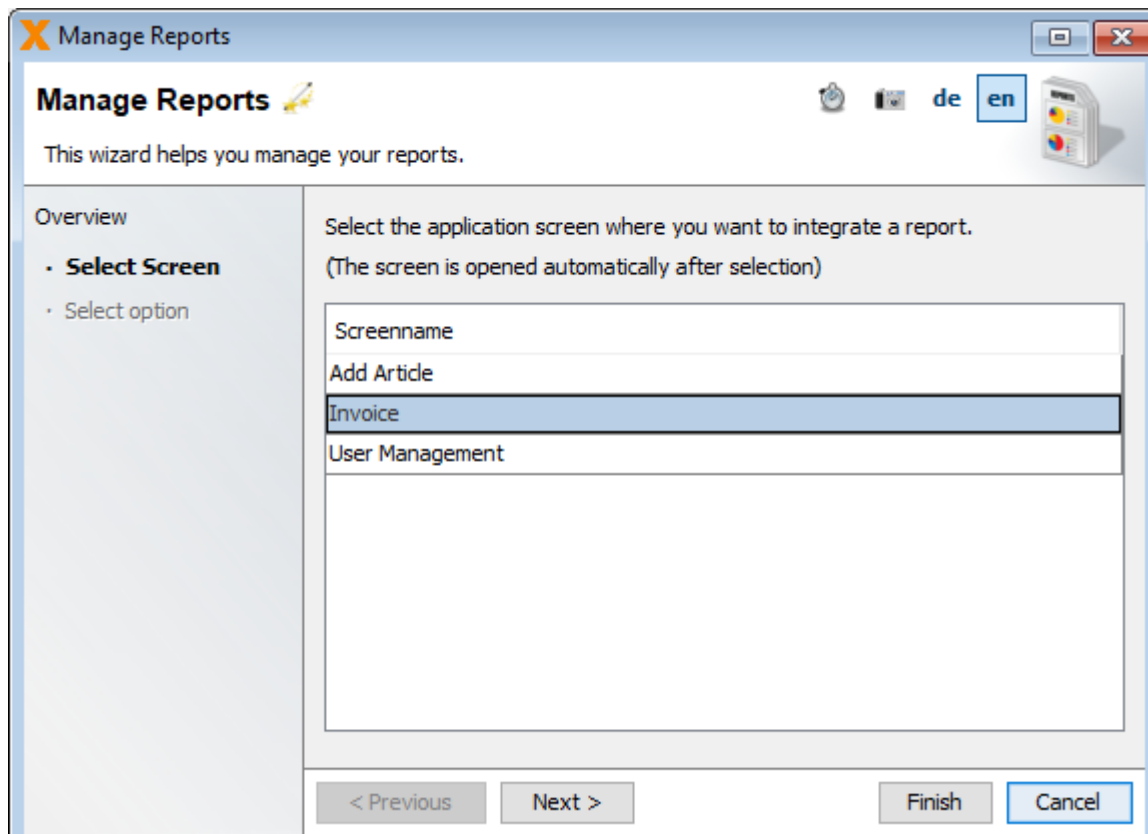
Manage Reports

Manage Reports

de en

This wizard helps you manage your reports.

Overview

· Select Screen

· Select option

Select the application screen where you want to integrate a report.

(The screen is opened automatically after selection)

| Screenname |
|---|
| Add Article |
| Invoice |
| User Management |

< Previous Next > Finish Cancel